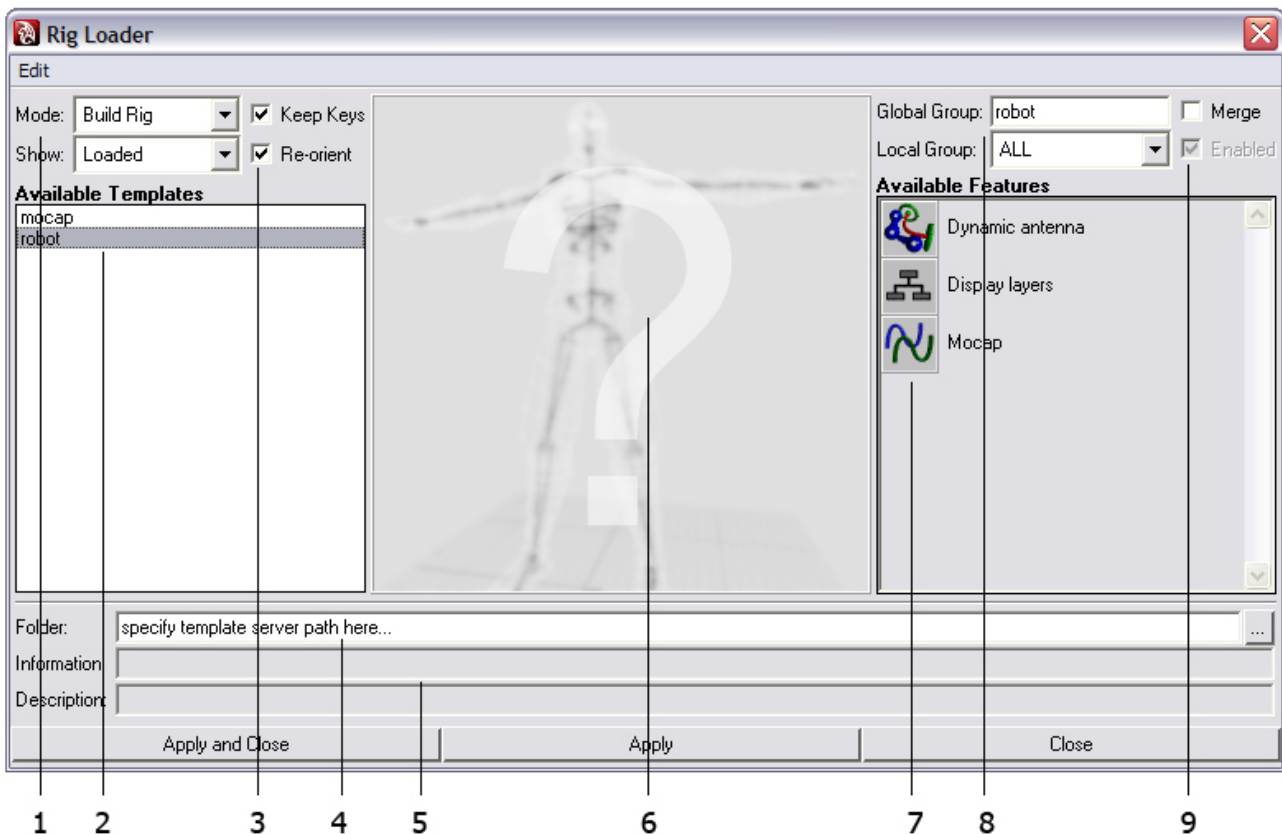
Rig Loader

Edit

Mode: Build Rig
Keep Keys
Show: Loaded
Re-orient

Available Templates
mocap
robot

?

Global Group: robot
Merge
Local Group: ALL
Enabled

Available Features
Dynamic antenna
Display layers
Mocap

Folder: specify template server path here...
...
Information
Description

Apply and Close
Apply
Close

1 2 3 4 5 6 7 8 9